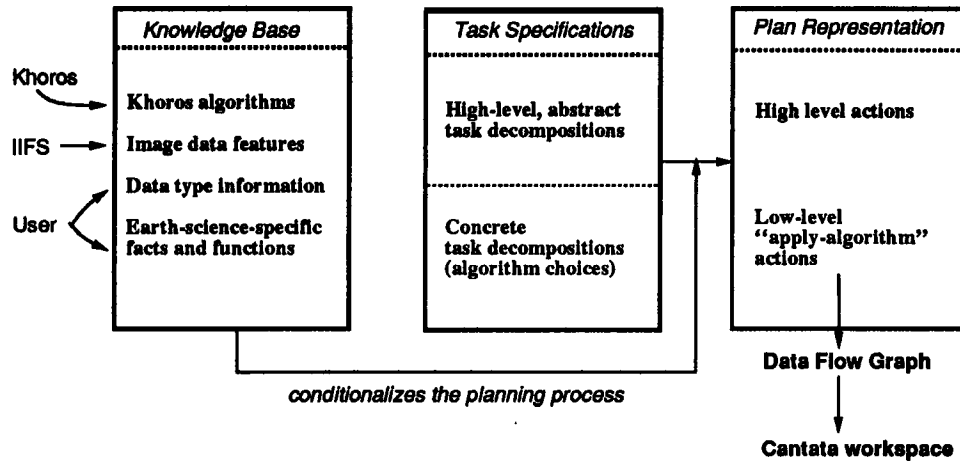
Knowledge Base

Khoros

Khoros algorithms

IIFS

Image data features

Data type information

User

Earth-science-specific facts and functions

Task Specifications

High-level, abstract task decompositions

Concrete task decompositions (algorithm choices)

Plan Representation

High level actions

Low-level "apply-algorithm" actions

Data Flow Graph

Cantata workspace

conditionalizes the planning process